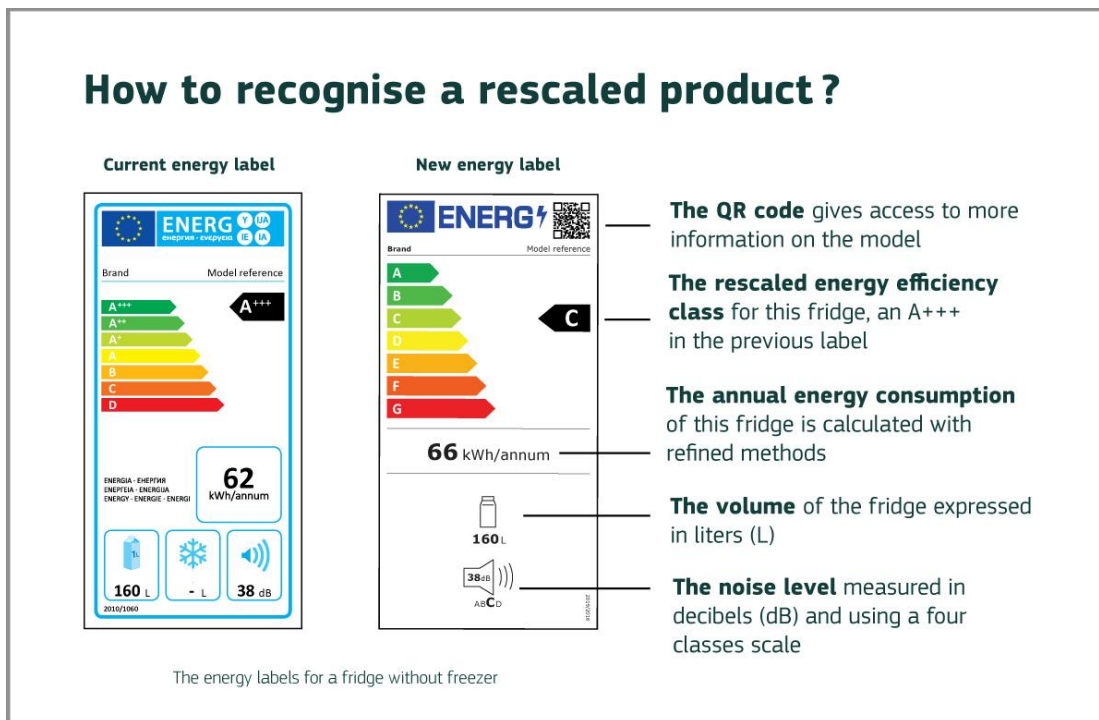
How to recognise a rescaled product ?

Current energy label

ENERG Y IJA
енергия · ενεργεια IE IA

Brand
Model reference

A+++
A++
A+
A
B
C
D

A+++

ENERGIA · ЕНЕРГИЯ
ΕΝΕΡΓΕΙΑ · ENERGIJA
ENERGY · ENERGIE · ENERGI

62
kWh/annum

1L

160 L
- L
38 dB

2010/1060

New energy label

ENERG

Brand
Model reference

A
B
C
D
E
F
G

C

66 kWh/annum

160 L

38dB

ABCD

2019/2016

The QR code gives access to more information on the model

The rescaled energy efficiency class for this fridge, an A+++ in the previous label

The annual energy consumption of this fridge is calculated with refined methods

The volume of the fridge expressed in liters (L)

The noise level measured in decibels (dB) and using a four classes scale

The energy labels for a fridge without freezer